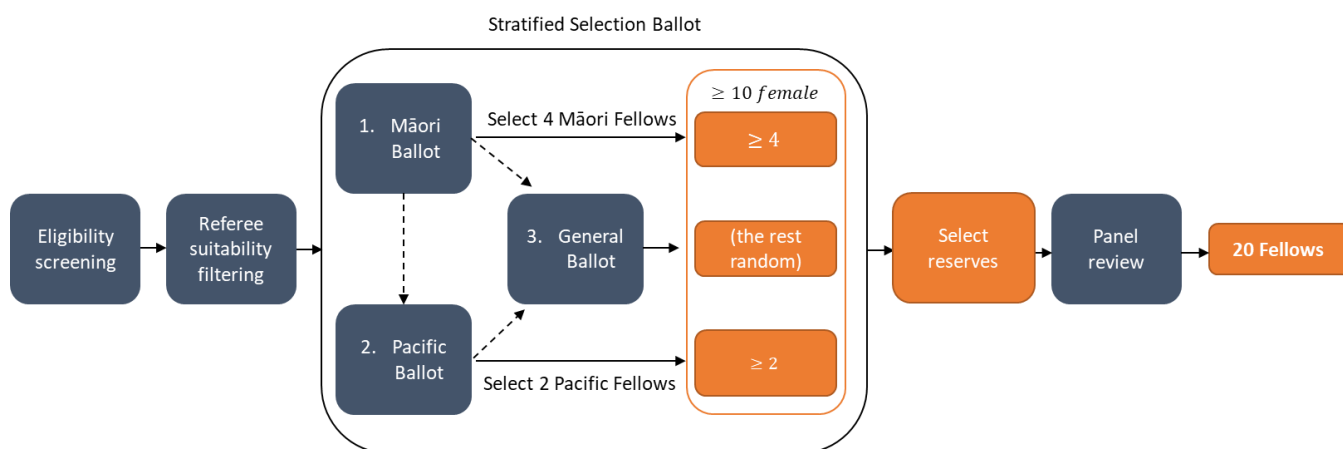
Stratified Selection Ballot

Eligibility screening

Referee suitability filtering

1. Māori Ballot

2. Pacific Ballot

3. General Ballot

Select 4 Māori Fellows

Select 2 Pacific Fellows

$\geq 10$ $female$

$\geq 4$

(the rest random)

$\geq 2$

Select reserves

Panel review

20 Fellows